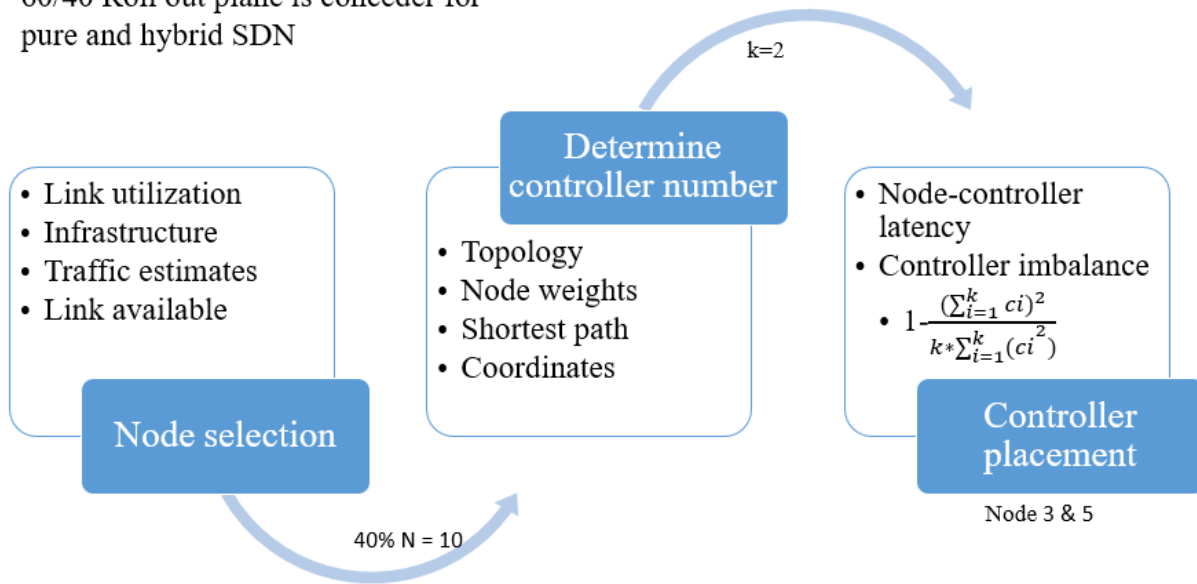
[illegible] pure and hybrid SDN

k=2

- Link utilization
- Infrastructure
- Traffic estimates
- Link available

Node selection

40% N = 10

Determine controller number

- Topology
- Node weights
- Shortest path
- Coordinates

- Node-controller latency
- Controller imbalance
  - $1-\frac{(\sum_{i=1}^{k} ci)^2}{k*\sum_{i=1}^{k}(ci^2)}$

Controller placement

Node 3 & 5